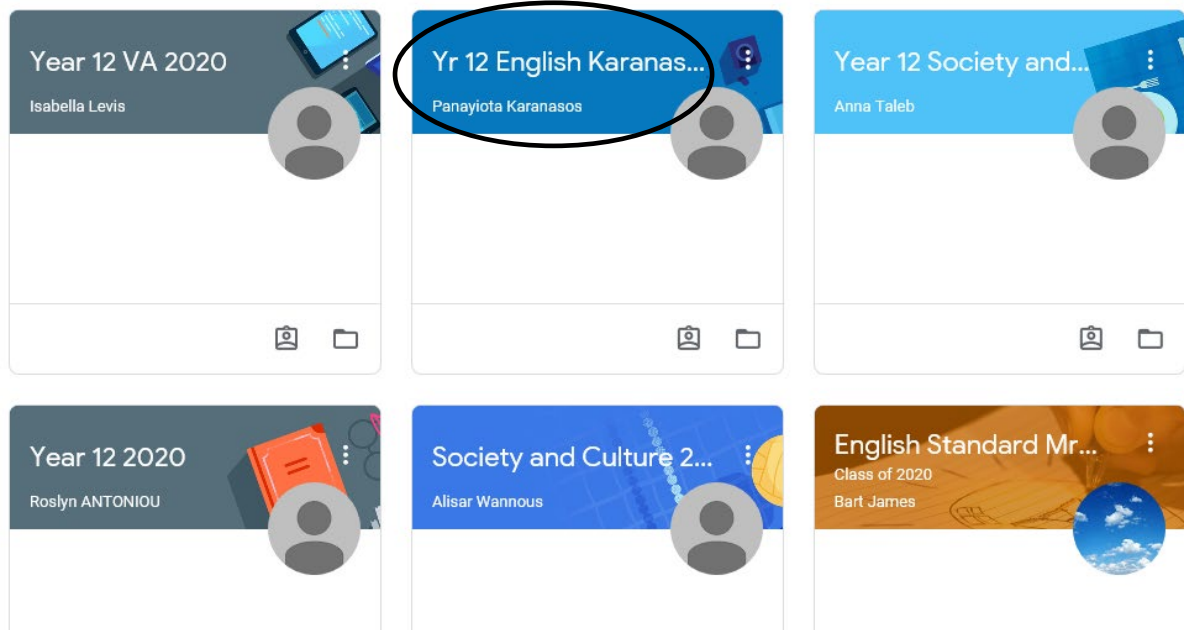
Year 12 VA 2020
Isabella Levis

Yr 12 English Karanas...
Panayiota Karanasos

Year 12 Society and...
Anna Taleb

Year 12 2020
Roslyn ANTONIOU

Society and Culture 2...
Alisar Wannous

English Standard Mr...
Class of 2020
Bart James